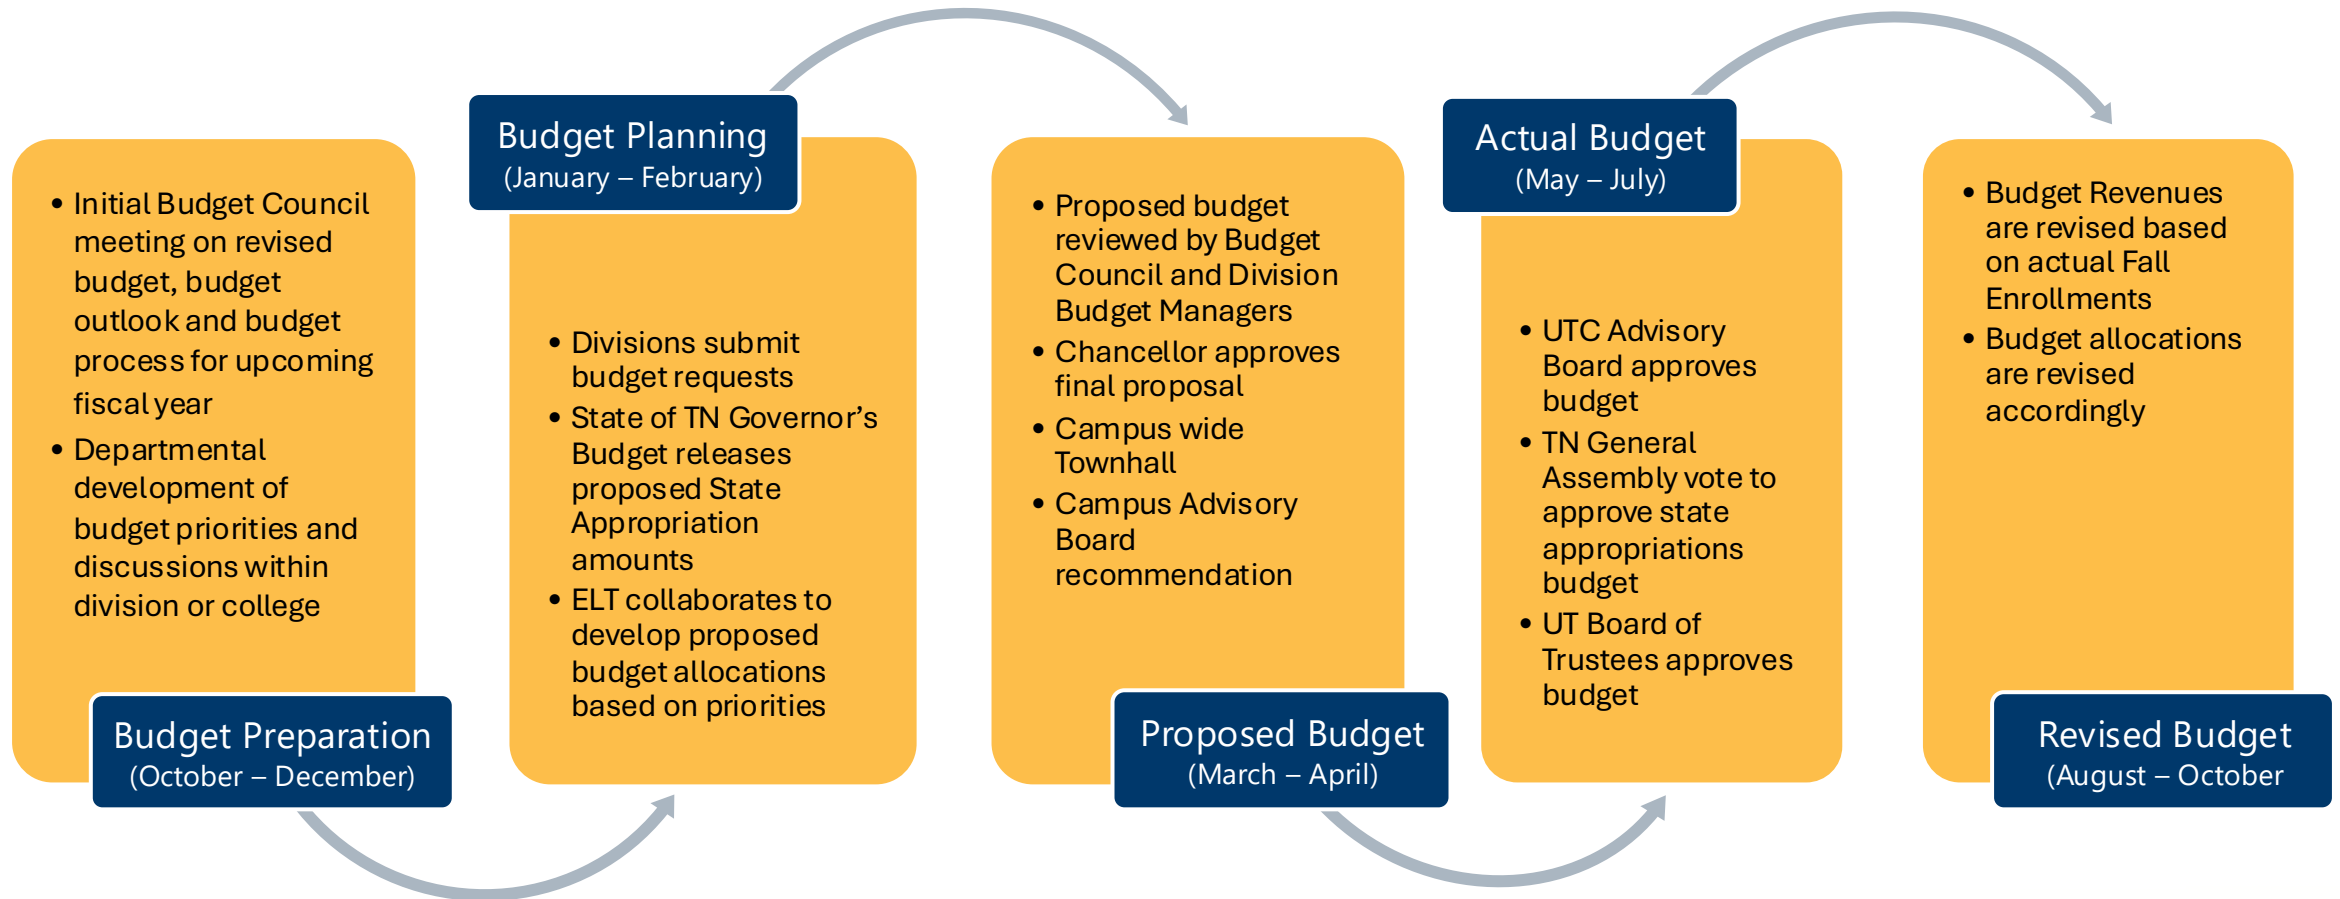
- Initial Budget Council meeting on revised budget, budget outlook and budget process for upcoming fiscal year
- Departmental development of budget priorities and discussions within division or college

Budget Preparation
(October – December)

Budget Planning
(January – February)

- Divisions submit budget requests
- State of TN Governor's Budget releases proposed State Appropriation amounts
- ELT collaborates to develop proposed budget allocations based on priorities

- Proposed budget reviewed by Budget Council and Division Budget Managers
- Chancellor approves final proposal
- Campus wide Townhall
- Campus Advisory Board recommendation

Proposed Budget
(March – April)

Actual Budget
(May – July)

- UTC Advisory Board approves budget
- TN General Assembly vote to approve state appropriations budget
- UT Board of Trustees approves budget

- Budget Revenues are revised based on actual Fall Enrollments
- Budget allocations are revised accordingly

Revised Budget
(August – October